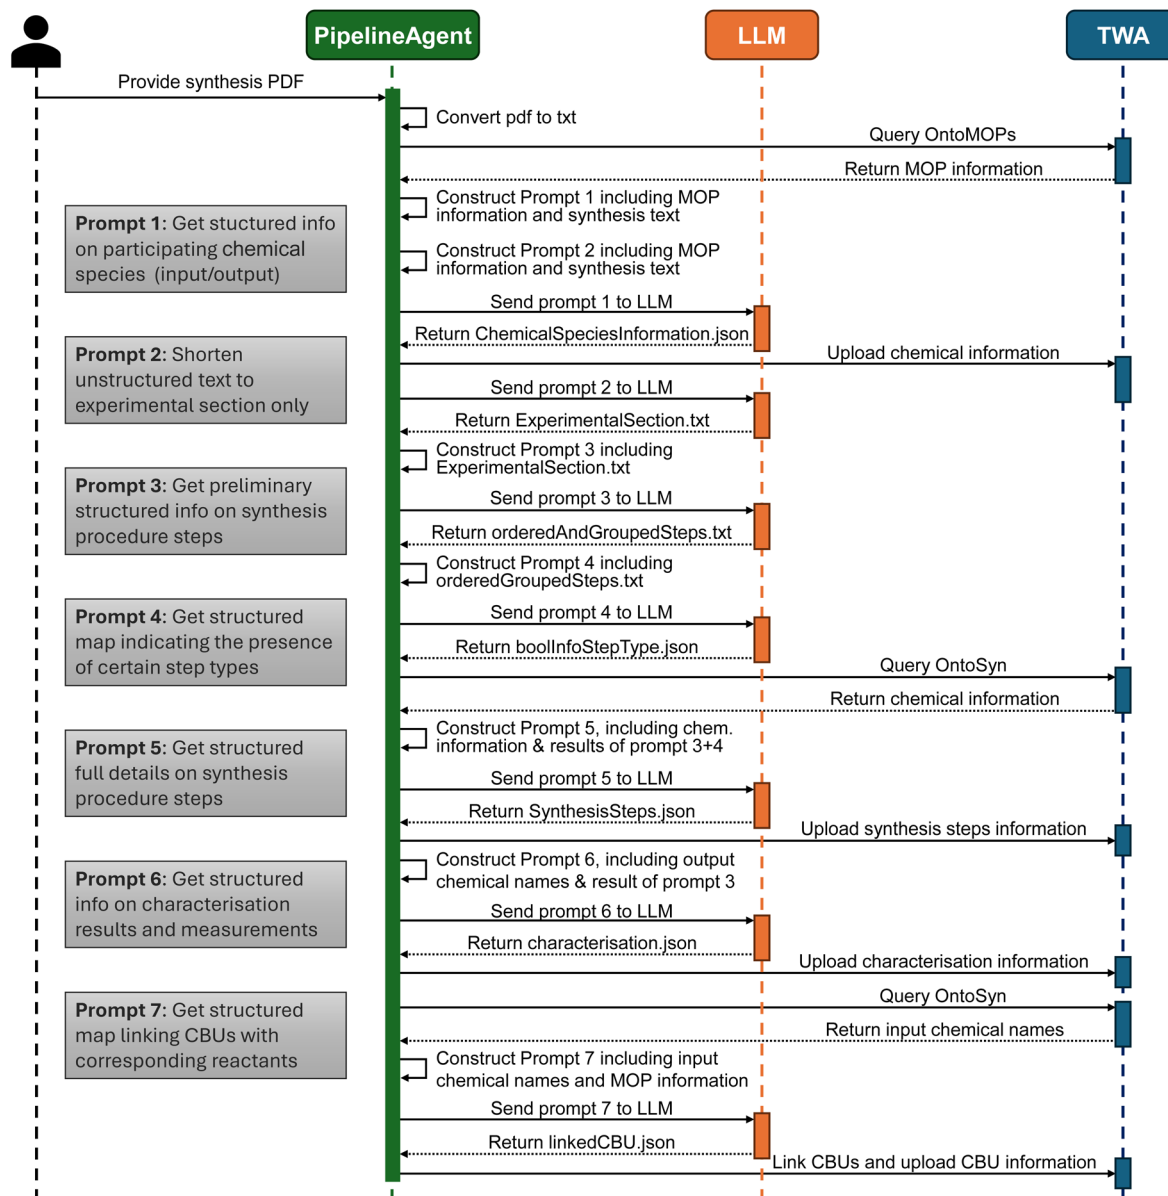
PipelineAgent

LLM

TWA

Provide synthesis PDF

Convert pdf to txt

Query OntoMOPs

Return MOP information

Construct Prompt 1 including MOP information and synthesis text

Construct Prompt 2 including MOP information and synthesis text

Send prompt 1 to LLM

Return ChemicalSpeciesInformation.json

Upload chemical information

Send prompt 2 to LLM

Return ExperimentalSection.txt

Construct Prompt 3 including ExperimentalSection.txt

Send prompt 3 to LLM

Return orderedAndGroupedSteps.txt

Construct Prompt 4 including orderedGroupedSteps.txt

Send prompt 4 to LLM

Return boolInfoStepType.json

Query OntoSyn

Return chemical information

Construct Prompt 5, including chem. information & results of prompt 3+4

Send prompt 5 to LLM

Return SynthesisSteps.json

Upload synthesis steps information

Construct Prompt 6, including output chemical names & result of prompt 3

Send prompt 6 to LLM

Return characterisation.json

Upload characterisation information

Query OntoSyn

Return input chemical names

Construct Prompt 7 including input chemical names and MOP information

Send prompt 7 to LLM

Return linkedCBU.json

Link CBUs and upload CBU information

**Prompt 1:** Get stuctured info on participating chemical species (input/output)

**Prompt 2:** Shorten unstructured text to experimental section only

**Prompt 3:** Get preliminary structured info on synthesis procedure steps

**Prompt 4:** Get structured map indicating the presence of certain step types

**Prompt 5:** Get structured full details on synthesis procedure steps

**Prompt 6:** Get structured info on characterisation results and measurements

**Prompt 7:** Get structured map linking CBUs with corresponding reactants